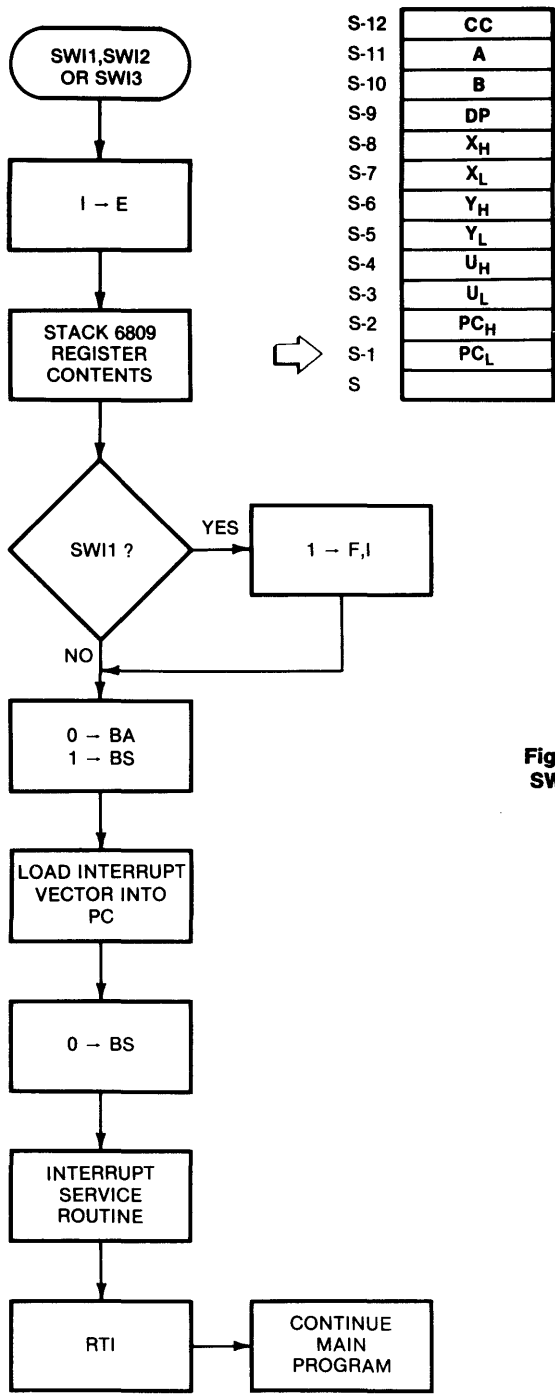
SWI1,SWI2 OR SWI3

$1 \rightarrow E$

STACK 6809 REGISTER CONTENTS

| S-12 | CC |
|---|---|
| S-11 | A |
| S-10 | B |
| S-9 | DP |
| S-8 | $X_H$ |
| S-7 | $X_L$ |
| S-6 | $Y_H$ |
| S-5 | $Y_L$ |
| S-4 | $U_H$ |
| S-3 | $U_L$ |
| S-2 | $PC_H$ |
| S-1 | $PC_L$ |
| S | |

SWI1 ?

YES

$1 \rightarrow F,I$

NO

$0 \rightarrow BA$
$1 \rightarrow BS$

LOAD INTERRUPT VECTOR INTO PC

$0 \rightarrow BS$

INTERRUPT SERVICE ROUTINE

RTI

CONTINUE MAIN PROGRAM

Fig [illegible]
SW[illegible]